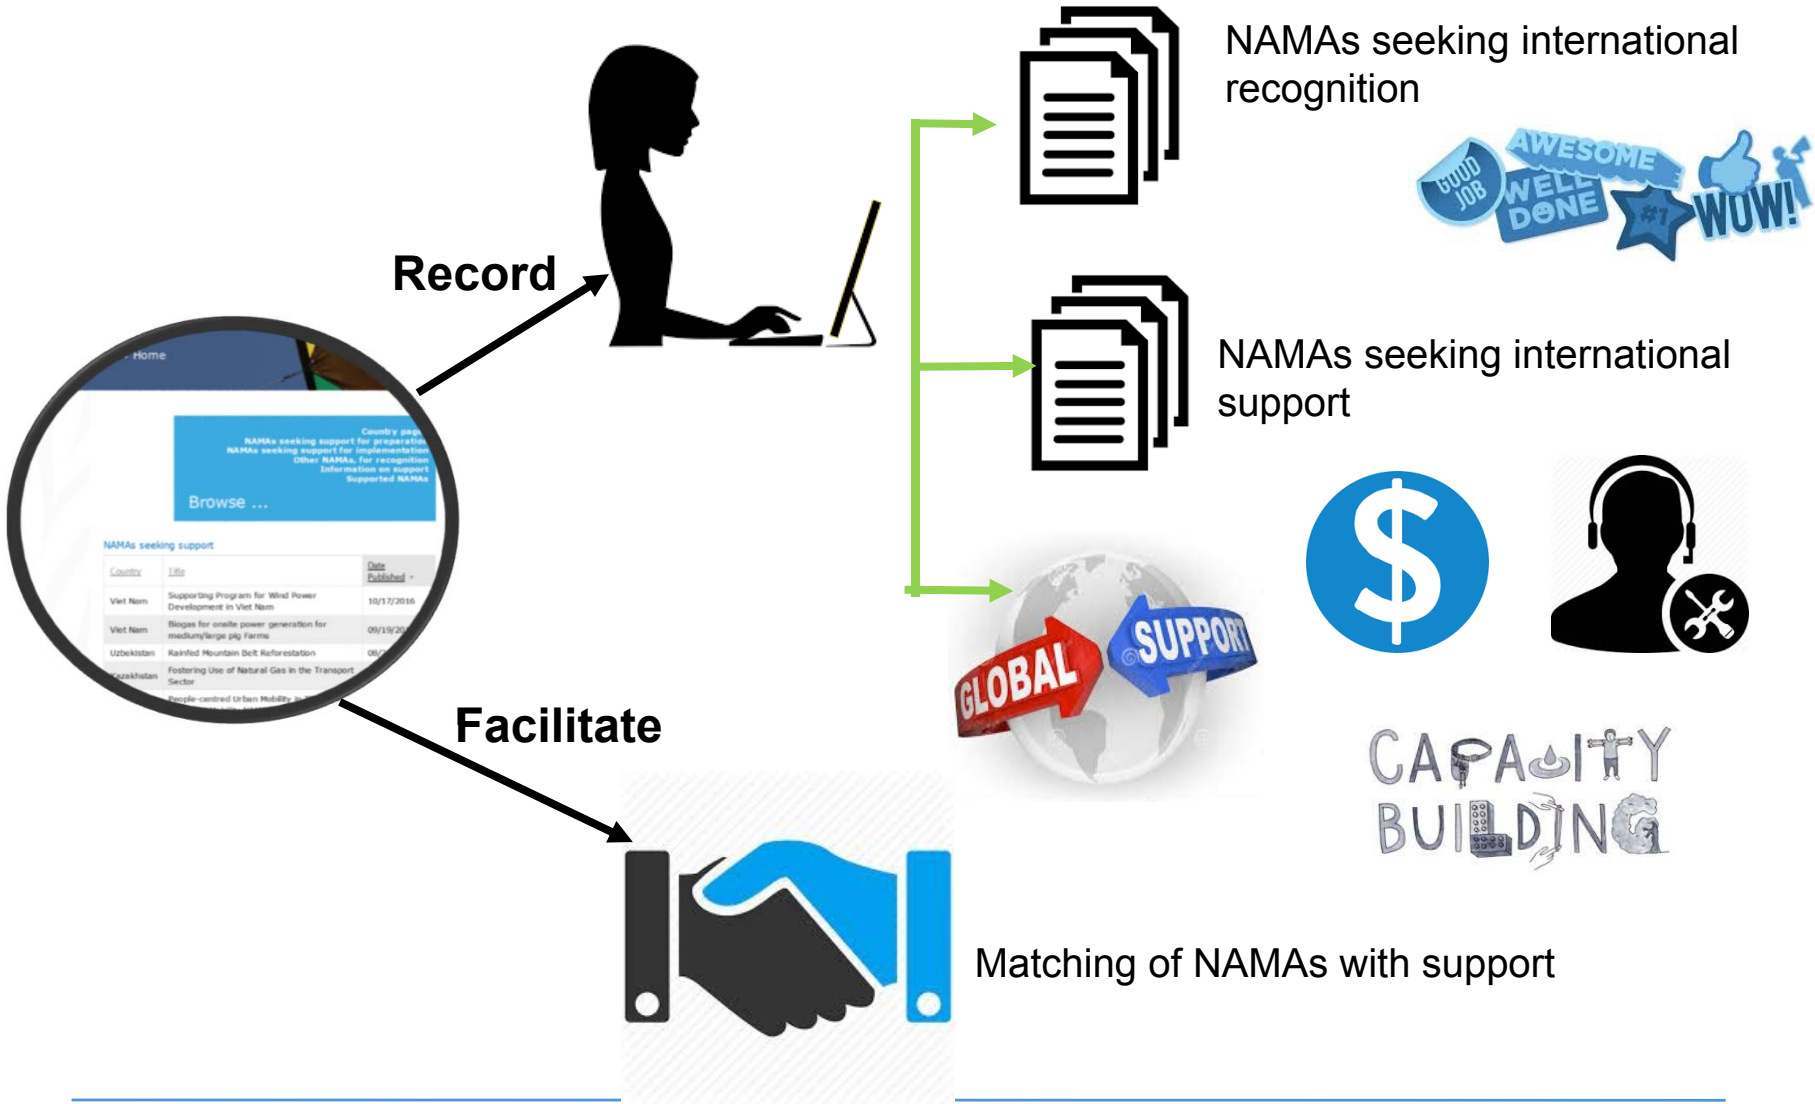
NAMAs seeking international recognition

GOOD JOB
AWESOME
WELL DONE
#1
WOW!

NAMAs seeking international support

Record

Home

Country page
NAMAs seeking support for preparation
NAMAs seeking support for implementation
Other NAMAs, for recognition
Information on support
Supported NAMAs

Browse ...

NAMAs seeking support

| Country | Title | Date Published |
|---|---|---|
| Viet Nam | Supporting Program for Wind Power Development in Viet Nam | 10/17/2016 |
| Viet Nam | Biogas for onsite power generation for medium/large pig Farms | 09/19/20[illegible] |
| Uzbekistan | Rainfed Mountain Belt Reforestation | 08/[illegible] |
| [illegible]azakhstan | Fostering Use of Natural Gas in the Transport Sector | |
| | People-centred Urban Mobility In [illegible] | |

GLOBAL
SUPPORT

$

CAPACITY BUILDING

Facilitate

Matching of NAMAs with support